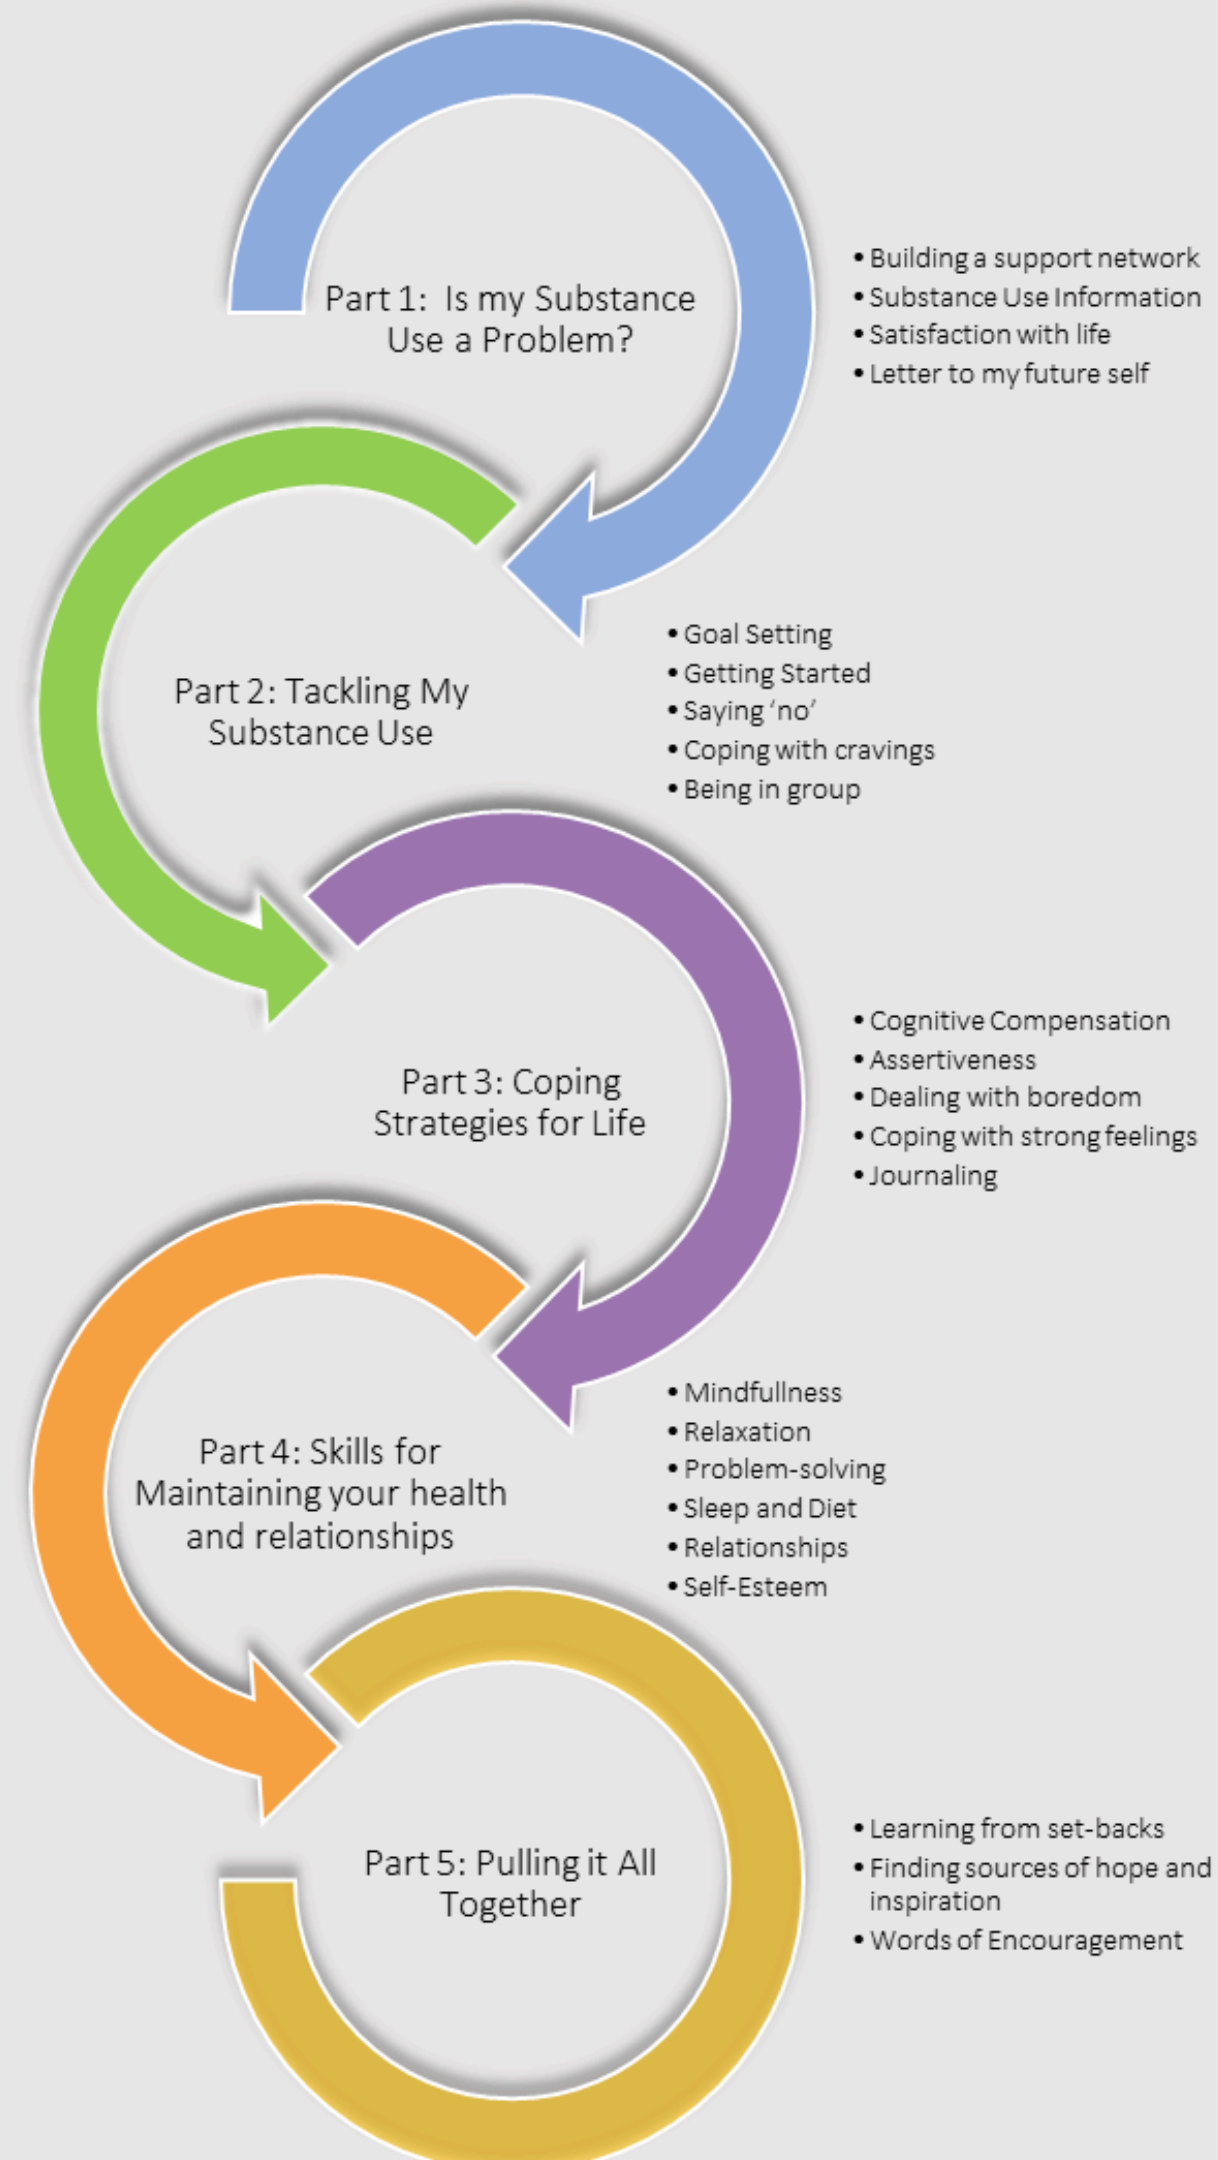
Part 1: Is my Substance Use a Problem?

- Building a support network
- Substance Use Information
- Satisfaction with life
- Letter to my future self

Part 2: Tackling My Substance Use

- Goal Setting
- Getting Started
- Saying ‘no’
- Coping with cravings
- Being in group

Part 3: Coping Strategies for Life

- Cognitive Compensation
- Assertiveness
- Dealing with boredom
- Coping with strong feelings
- Journaling

Part 4: Skills for Maintaining your health and relationships

- Mindfullness
- Relaxation
- Problem-solving
- Sleep and Diet
- Relationships
- Self-Esteem

Part 5: Pulling it All Together

- Learning from set-backs
- Finding sources of hope and inspiration
- Words of Encouragement